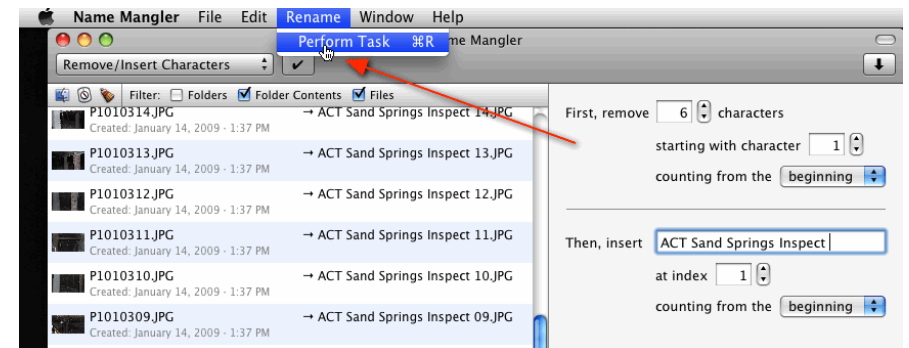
Name Mangler File Edit Rename Window Help

Perform Task ⌘R

me Mangler

Remove/Insert Characters

Filter: Folders Folder Contents Files

P1010314.JPG
Created: January 14, 2009 - 1:37 PM
→ ACT Sand Springs Inspect 14.JPG

P1010313.JPG
Created: January 14, 2009 - 1:37 PM
→ ACT Sand Springs Inspect 13.JPG

P1010312.JPG
Created: January 14, 2009 - 1:37 PM
→ ACT Sand Springs Inspect 12.JPG

P1010311.JPG
Created: January 14, 2009 - 1:37 PM
→ ACT Sand Springs Inspect 11.JPG

P1010310.JPG
Created: January 14, 2009 - 1:37 PM
→ ACT Sand Springs Inspect 10.JPG

P1010309.JPG
Created: January 14, 2009 - 1:37 PM
→ ACT Sand Springs Inspect 09.JPG

First, remove 6 characters

starting with character 1

counting from the beginning

Then, insert ACT Sand Springs Inspect

at index 1

counting from the beginning